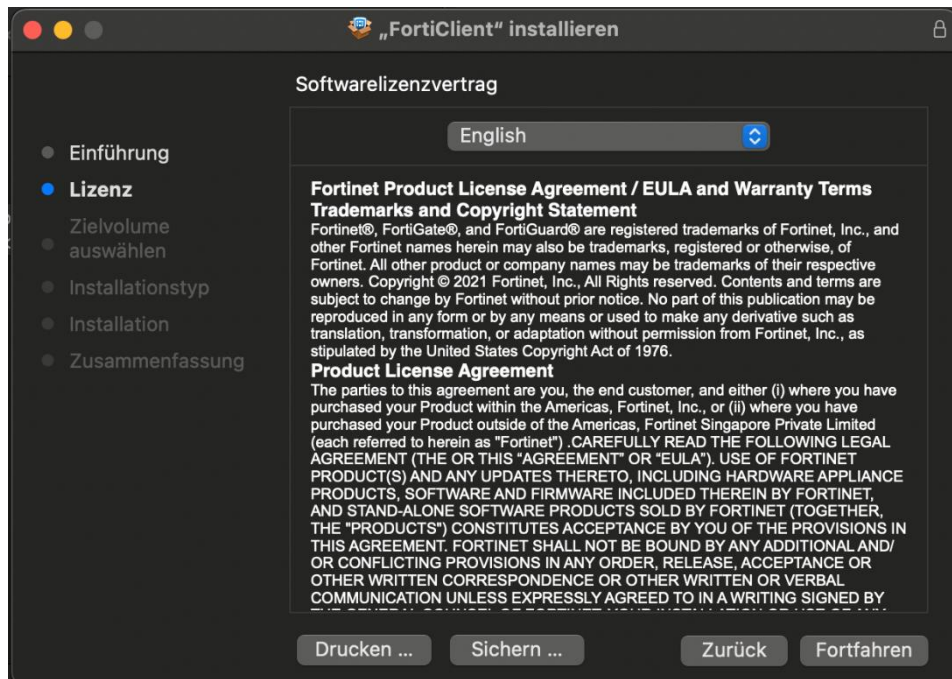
„FortiClient" installieren

Softwarelizenzvertrag

Einführung
Lizenz
Zielvolume auswählen
Installationstyp
Installation
Zusammenfassung

English

Fortinet Product License Agreement / EULA and Warranty Terms
Trademarks and Copyright Statement
Fortinet®, FortiGate®, and FortiGuard® are registered trademarks of Fortinet, Inc., and other Fortinet names herein may also be trademarks, registered or otherwise, of Fortinet. All other product or company names may be trademarks of their respective owners. Copyright © 2021 Fortinet, Inc., All Rights reserved. Contents and terms are subject to change by Fortinet without prior notice. No part of this publication may be reproduced in any form or by any means or used to make any derivative such as translation, transformation, or adaptation without permission from Fortinet, Inc., as stipulated by the United States Copyright Act of 1976.
Product License Agreement
The parties to this agreement are you, the end customer, and either (i) where you have purchased your Product within the Americas, Fortinet, Inc., or (ii) where you have purchased your Product outside of the Americas, Fortinet Singapore Private Limited (each referred to herein as "Fortinet") .CAREFULLY READ THE FOLLOWING LEGAL AGREEMENT (THE OR THIS "AGREEMENT" OR "EULA"). USE OF FORTINET PRODUCT(S) AND ANY UPDATES THERETO, INCLUDING HARDWARE APPLIANCE PRODUCTS, SOFTWARE AND FIRMWARE INCLUDED THEREIN BY FORTINET, AND STAND-ALONE SOFTWARE PRODUCTS SOLD BY FORTINET (TOGETHER, THE "PRODUCTS") CONSTITUTES ACCEPTANCE BY YOU OF THE PROVISIONS IN THIS AGREEMENT. FORTINET SHALL NOT BE BOUND BY ANY ADDITIONAL AND/ OR CONFLICTING PROVISIONS IN ANY ORDER, RELEASE, ACCEPTANCE OR OTHER WRITTEN CORRESPONDENCE OR OTHER WRITTEN OR VERBAL COMMUNICATION UNLESS EXPRESSLY AGREED TO IN A WRITING SIGNED BY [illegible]

Drucken ... Sichern ... Zurück Fortfahren